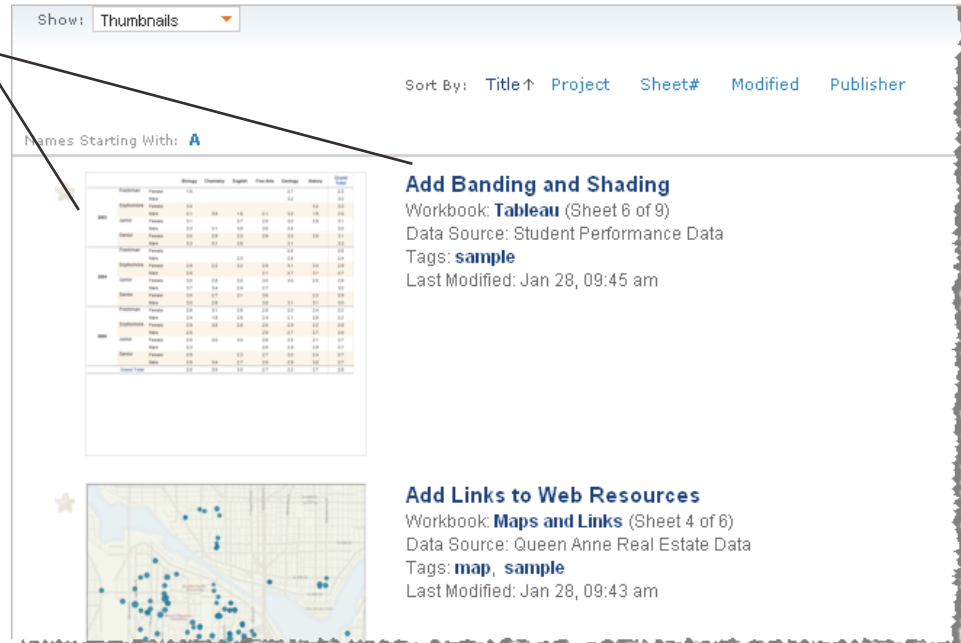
Show: Thumbnails

Sort By: Title↑ Project Sheet# Modified Publisher

Names Starting With: A

Add Banding and Shading
Workbook: Tableau (Sheet 6 of 9)
Data Source: Student Performance Data
Tags: sample
Last Modified: Jan 28, 09:45 am

Add Links to Web Resources
Workbook: Maps and Links (Sheet 4 of 6)
Data Source: Queen Anne Real Estate Data
Tags: map, sample
Last Modified: Jan 28, 09:43 am